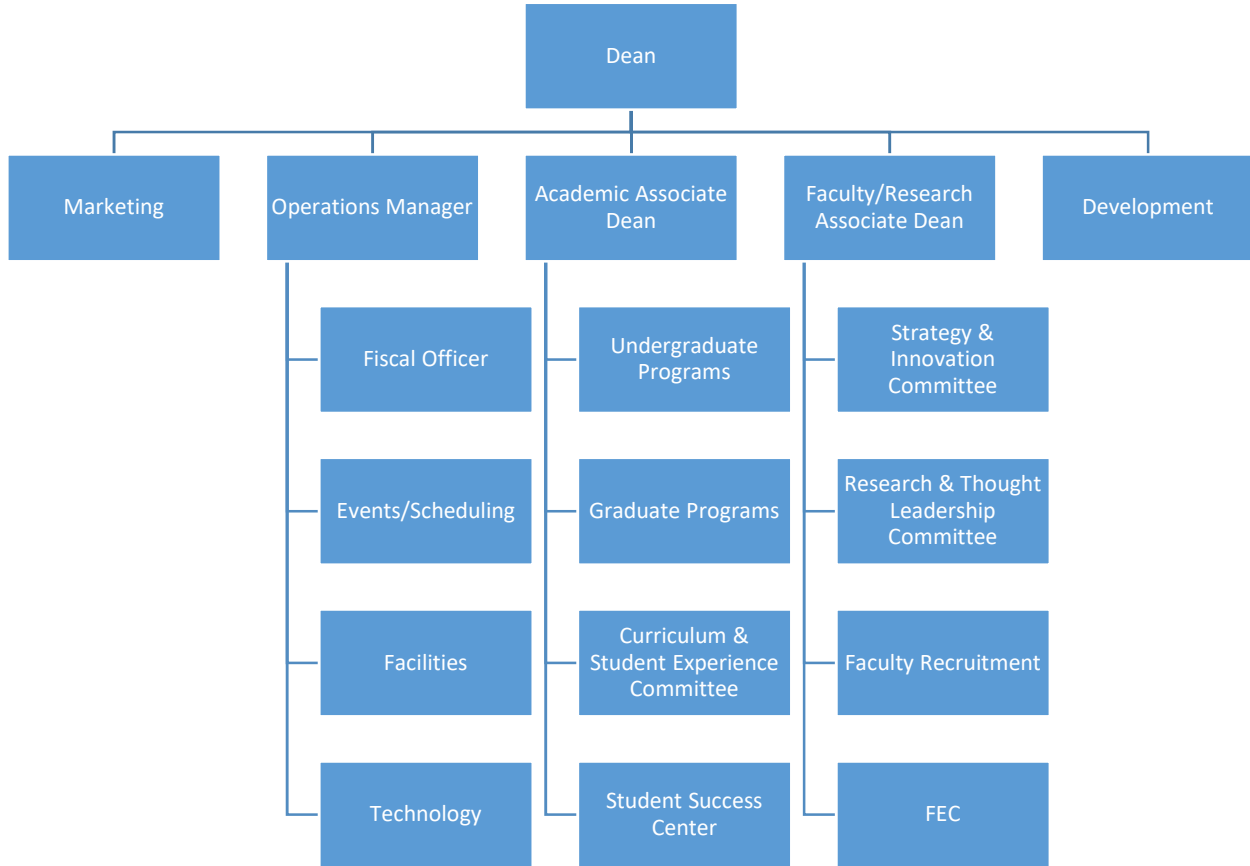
Dean

Marketing

Operations Manager

Academic Associate Dean

Faculty/Research Associate Dean

Development

Fiscal Officer

Events/Scheduling

Facilities

Technology

Undergraduate Programs

Graduate Programs

Curriculum & Student Experience Committee

Student Success Center

Strategy & Innovation Committee

Research & Thought Leadership Committee

Faculty Recruitment

FEC